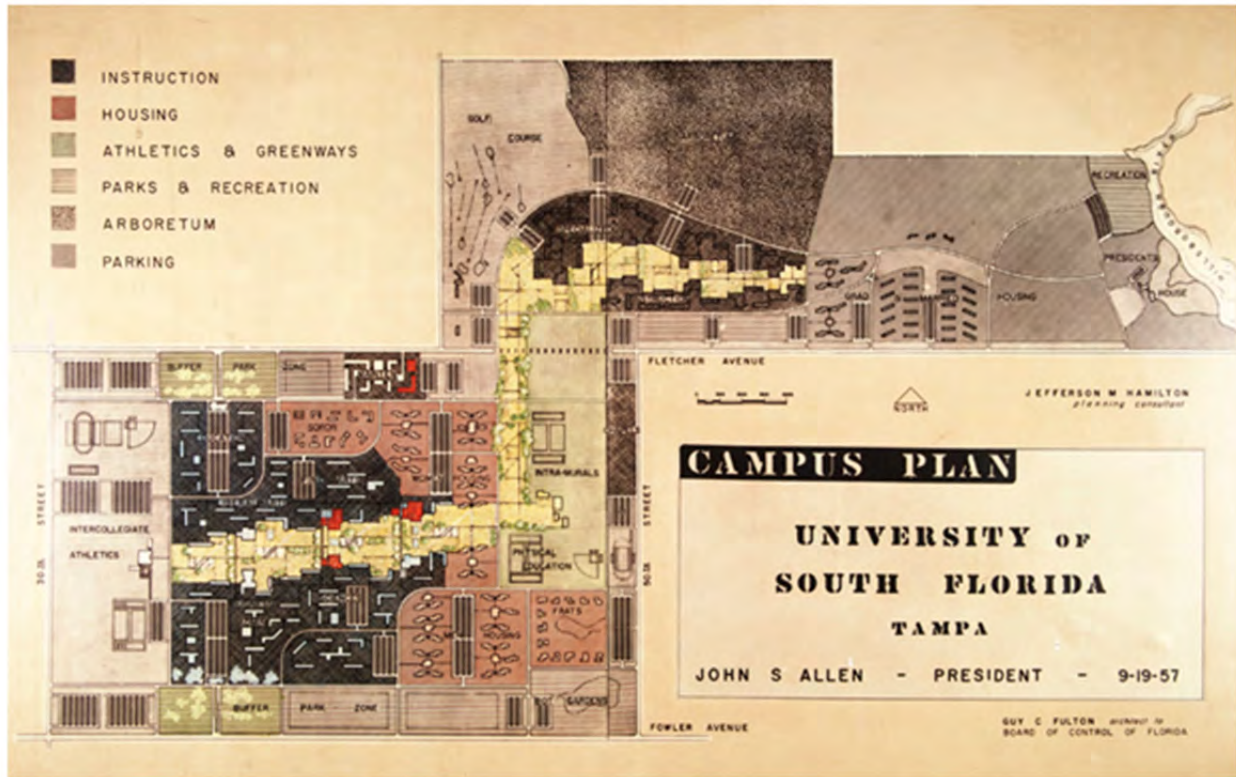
INSTRUCTION
HOUSING
ATHLETICS & GREENWAYS
PARKS & RECREATION
ARBORETUM
PARKING

GOLF COURSE

RECREATION

RIVER

PRESIDENTS HOUSE

HOUSING

GRAD

FLETCHER AVENUE

NORTH

JEFFERSON M HAMILTON
planning consultant

BUFFER PARK ZONE

SOROR

INTRA-MURALS

STREET

30 th STREET

INTERCOLLEGIATE ATHLETICS

PHYSICAL EDUCATION

HOUSING

FRATS

GARDENS

BUFFER PARK ZONE

FOWLER AVENUE

CAMPUS PLAN

UNIVERSITY OF
SOUTH FLORIDA
TAMPA

JOHN S ALLEN - PRESIDENT - 9-19-57

GUY C FULTON architect to
BOARD OF CONTROL OF FLORIDA